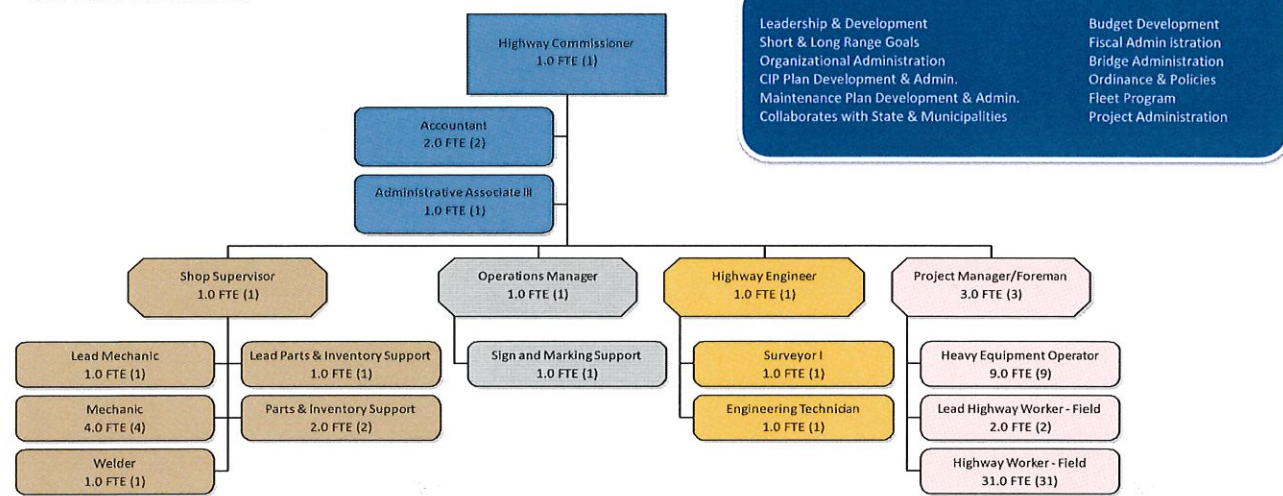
Highway Commissioner
1.0 FTE (1)

Leadership & Development
Short & Long Range Goals
Organizational Administration
CIP Plan Development & Admin.
Maintenance Plan Development & Admin.
Collaborates with State & Municipalities

Budget Development
Fiscal Admin istration
Bridge Administration
Ordinance & Policies
Fleet Program
Project Administration

Accountant
2.0 FTE (2)

Administrative Associate III
1.0 FTE (1)

Shop Supervisor
1.0 FTE (1)

Lead Mechanic
1.0 FTE (1)

Mechanic
4.0 FTE (4)

Welder
1.0 FTE (1)

Lead Parts & Inventory Support
1.0 FTE (1)

Parts & Inventory Support
2.0 FTE (2)

Operations Manager
1.0 FTE (1)

Sign and Marking Support
1.0 FTE (1)

Highway Engineer
1.0 FTE (1)

Surveyor I
1.0 FTE (1)

Engineering Technician
1.0 FTE (1)

Project Manager/Foreman
3.0 FTE (3)

Heavy Equipment Operator
9.0 FTE (9)

Lead Highway Worker - Field
2.0 FTE (2)

Highway Worker - Field
31.0 FTE (31)